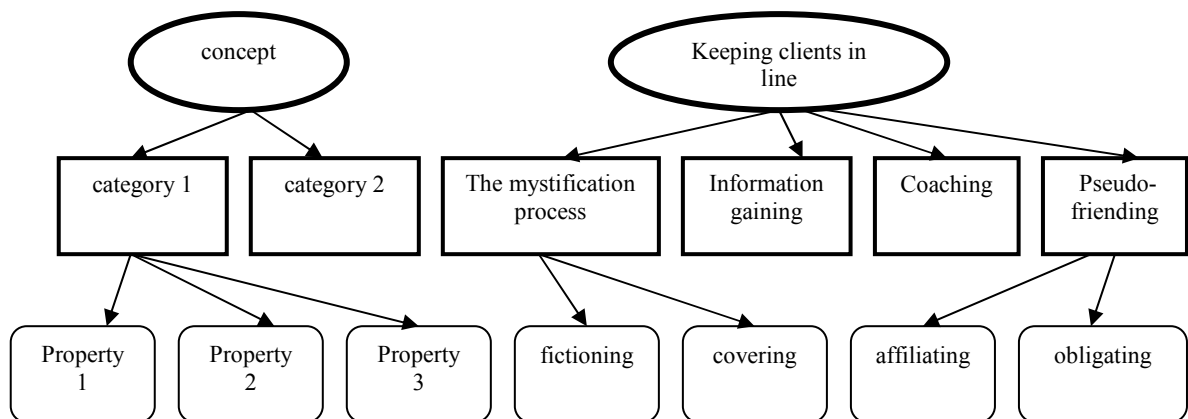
concept

category 1

category 2

Property 1

Property 2

Property 3

Keeping clients in line

The mystification process

Information gaining

Coaching

Pseudo-friending

fictioning

covering

affiliating

obligating